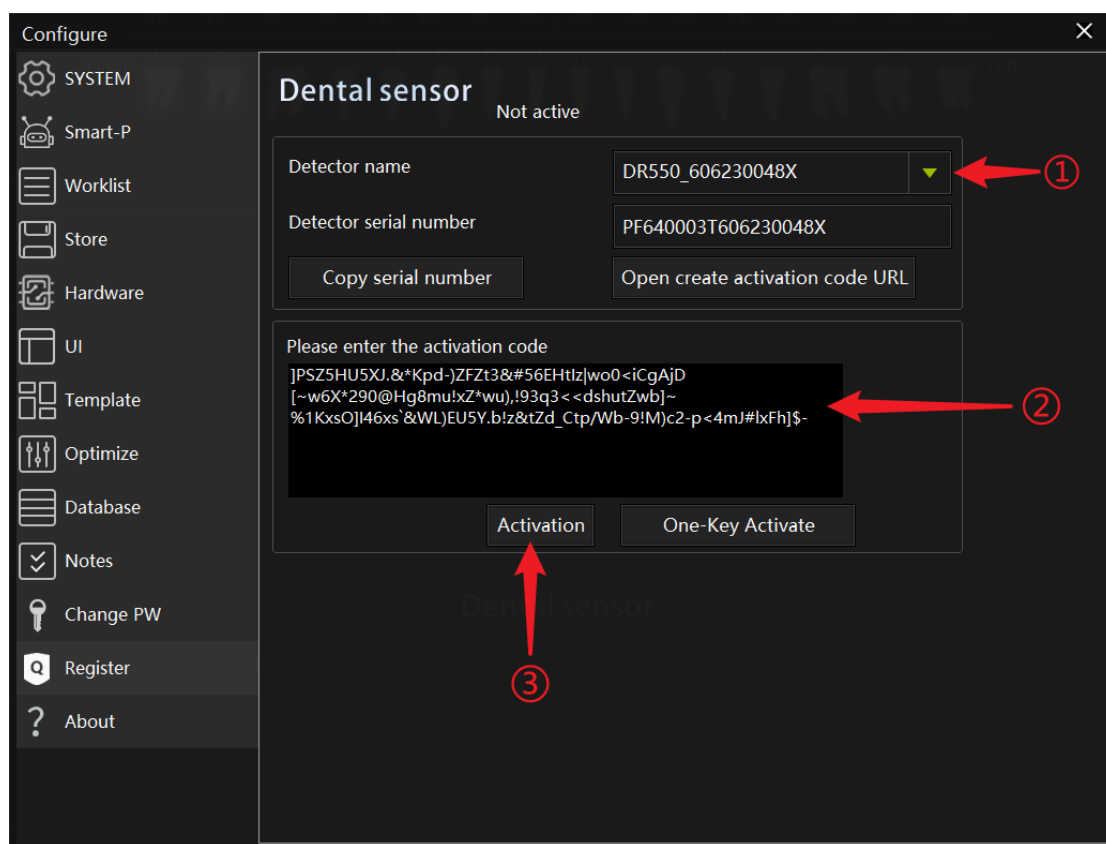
Configure

SYSTEM
Smart-P
Worklist
Store
Hardware
UI
Template
Optimize
Database
Notes
Change PW
Register
About

Dental sensor
Not active

Detector name
DR550_606230048X
①
Detector serial number
PF640003T606230048X
Copy serial number
Open create activation code URL

Please enter the activation code
]PSZ5HU5XJ.&*Kpd-)ZFZt3&#56EHtlz|wo0<iCgAjD [~w6X*290@Hg8mu!xZ*wu),!93q3<<dshutZwb]~ %1KxsO]I46xs`&WL)EU5Y.b!z&tZd_Ctp/Wb-9!M)c2-p<4mJ#lxFh]$-
②
Activation
One-Key Activate
③

Dental sensor